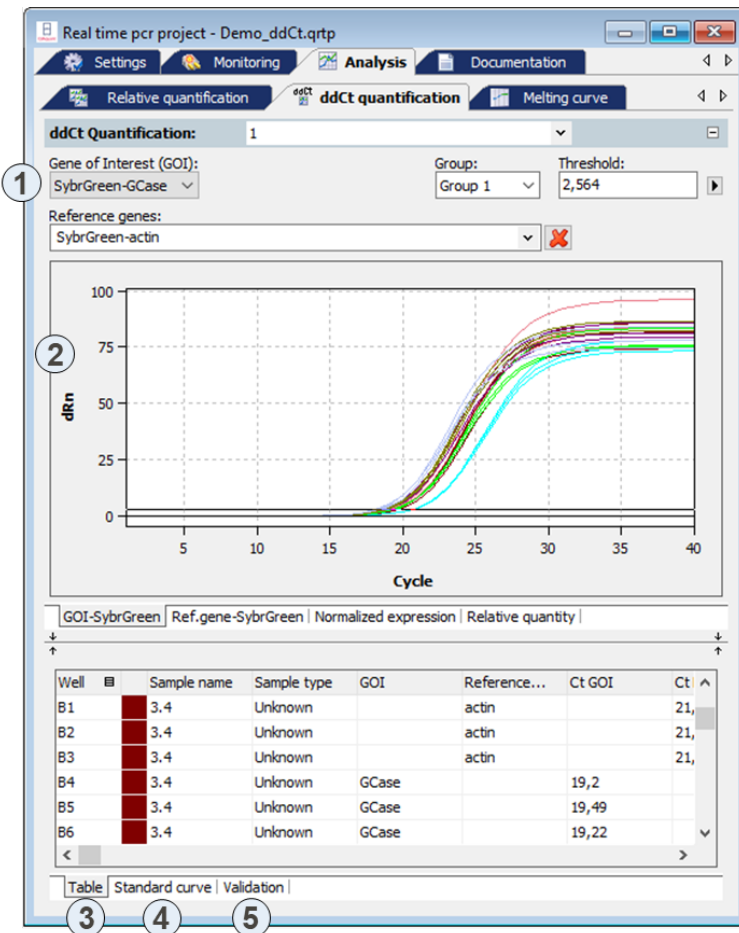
Real time pcr project - Demo_ddCt.qrtp

Settings | Monitoring | Analysis | Documentation

Relative quantification | ddCt quantification | Melting curve

ddCt Quantification: 1

Gene of Interest (GOI): SybrGreen-GCase
Group: Group 1
Threshold: 2,564

Reference genes: SybrGreen-actin

1
2

100
75
50
0
dRn
5 10 15 20 25 30 35 40
Cycle

GOI-SybrGreen | Ref.gene-SybrGreen | Normalized expression | Relative quantity

| Well | | Sample name | Sample type | GOI | Reference... | Ct GOI | Ct |
|---|---|---|---|---|---|---|---|
| B1 | | 3.4 | Unknown | | actin | | 21, |
| B2 | | 3.4 | Unknown | | actin | | 21, |
| B3 | | 3.4 | Unknown | | actin | | 21, |
| B4 | | 3.4 | Unknown | GCase | | 19,2 | |
| B5 | | 3.4 | Unknown | GCase | | 19,49 | |
| B6 | | 3.4 | Unknown | GCase | | 19,22 | |

Table | Standard curve | Validation

3 4 5